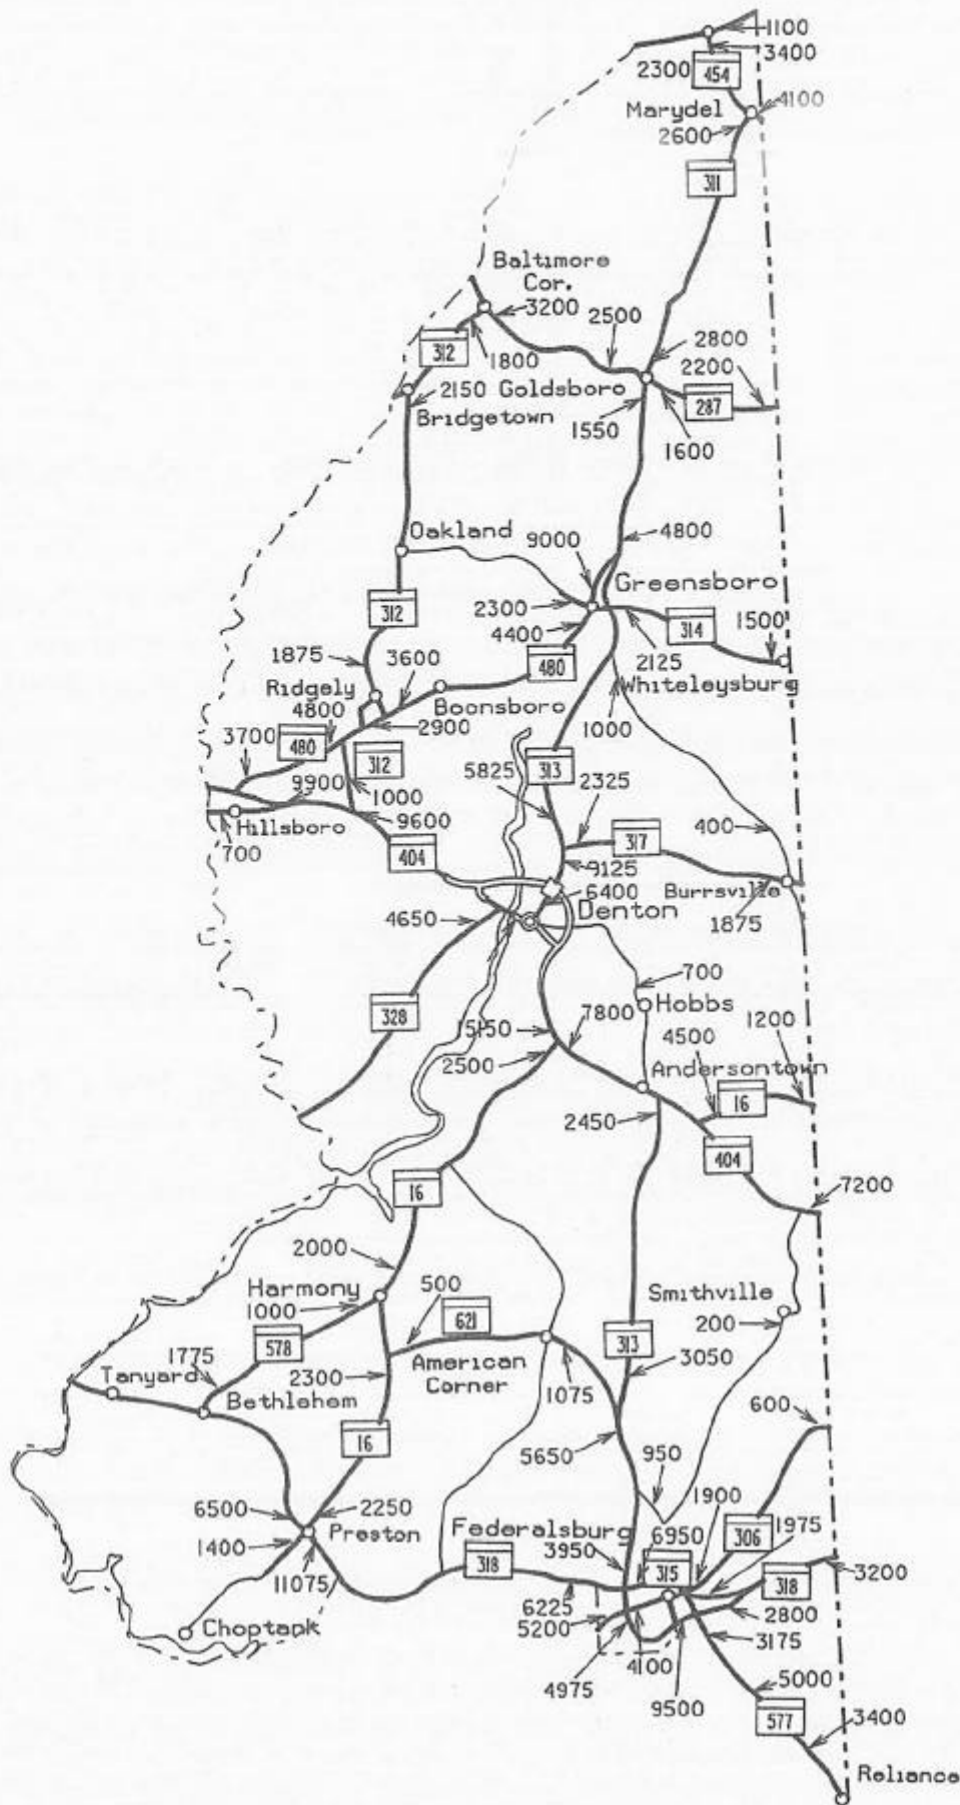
1100
3400
2300
454
Marydel
4100
2600
311
Baltimore Cor.
3200
2500
2800
312
1800
2200
2150 Goldsboro
287
Bridgetown
1550
1600
Oakland
9000
4800
Greensboro
312
2300
314
1500
4400
1875
3600
480
2125
Ridgely
Whiteleysburg
4800
Boonsboro
2900
3700
480
1000
312
5825
313
2325
9900
1000
Hillsboro
9600
400
700
404
317
9125
6400
Burrsville
4650
Denton
1875
700
Hobbs
328
15150
7800
1200
4500
2500
Andersontown
16
2450
404
7200
16
2000
Smithville
Harmony
500
1000
621
200
578
1775
2300
American Corner
313
Tanyard
3050
Bethlehem
1075
600
16
5650
950
1900
6500
2250
Preston
Federalsburg
6950
306
1975
1400
3950
315
318
3200
11075
318
6225
2800
5200
Choptank
3175
4100
4975
5000
9500
577
3400
Reliance